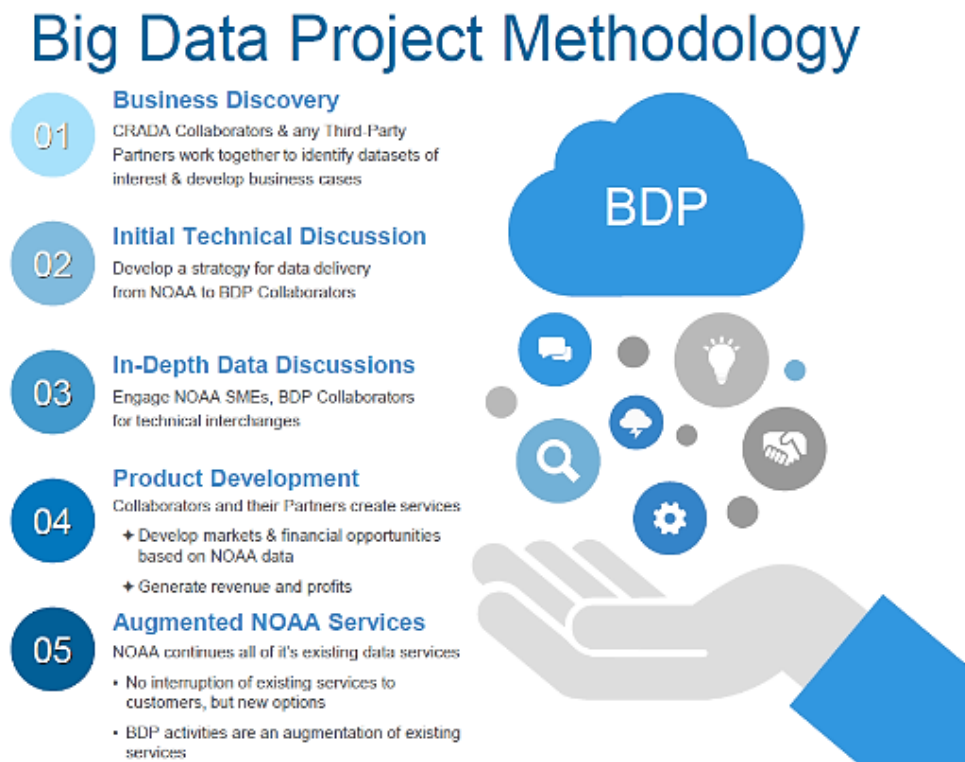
Big Data Project Methodology

01 Business Discovery
CRADA Collaborators & any Third-Party Partners work together to identify datasets of interest & develop business cases

02 Initial Technical Discussion
Develop a strategy for data delivery from NOAA to BDP Collaborators

03 In-Depth Data Discussions
Engage NOAA SMEs, BDP Collaborators for technical interchanges

04 Product Development
Collaborators and their Partners create services
✦ Develop markets & financial opportunities based on NOAA data
✦ Generate revenue and profits

05 Augmented NOAA Services
NOAA continues all of it's existing data services
• No interruption of existing services to customers, but new options
• BDP activities are an augmentation of existing services

BDP